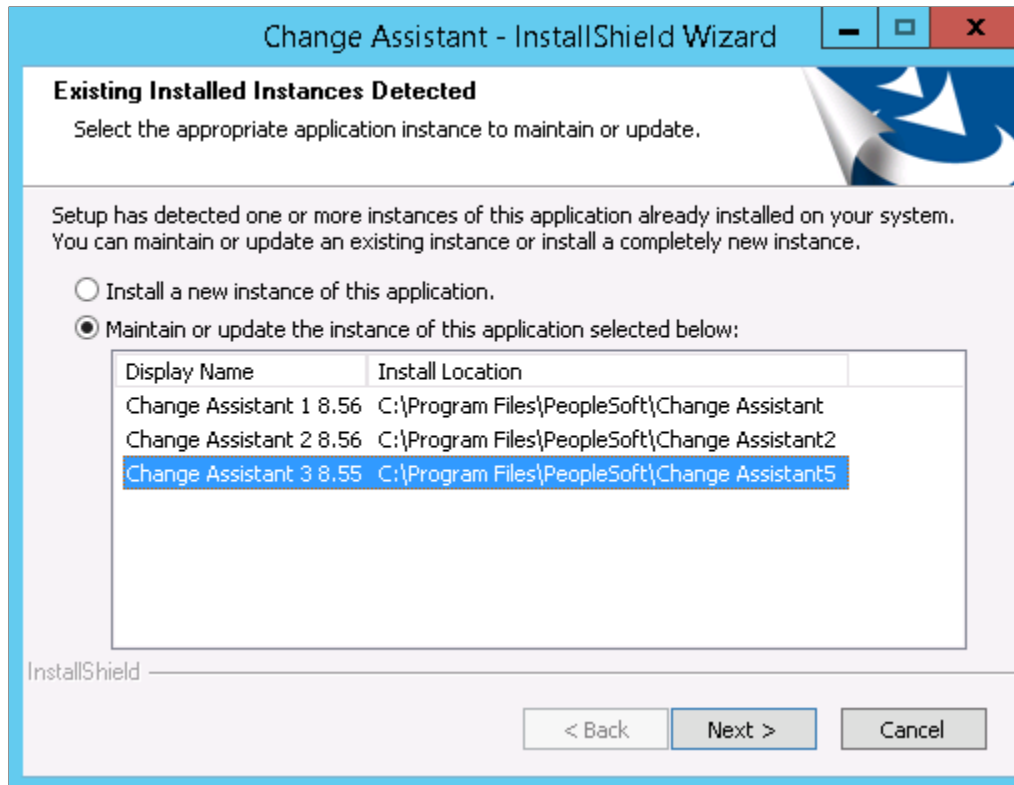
Change Assistant - InstallShield Wizard

Existing Installed Instances Detected

Select the appropriate application instance to maintain or update.

Setup has detected one or more instances of this application already installed on your system. You can maintain or update an existing instance or install a completely new instance.

Install a new instance of this application.

Maintain or update the instance of this application selected below:

| Display Name | Install Location |
|---|---|
| Change Assistant 1 8.56 | C:\Program Files\PeopleSoft\Change Assistant |
| Change Assistant 2 8.56 | C:\Program Files\PeopleSoft\Change Assistant2 |
| Change Assistant 3 8.55 | C:\Program Files\PeopleSoft\Change Assistant5 |

InstallShield

< Back | Next > | Cancel